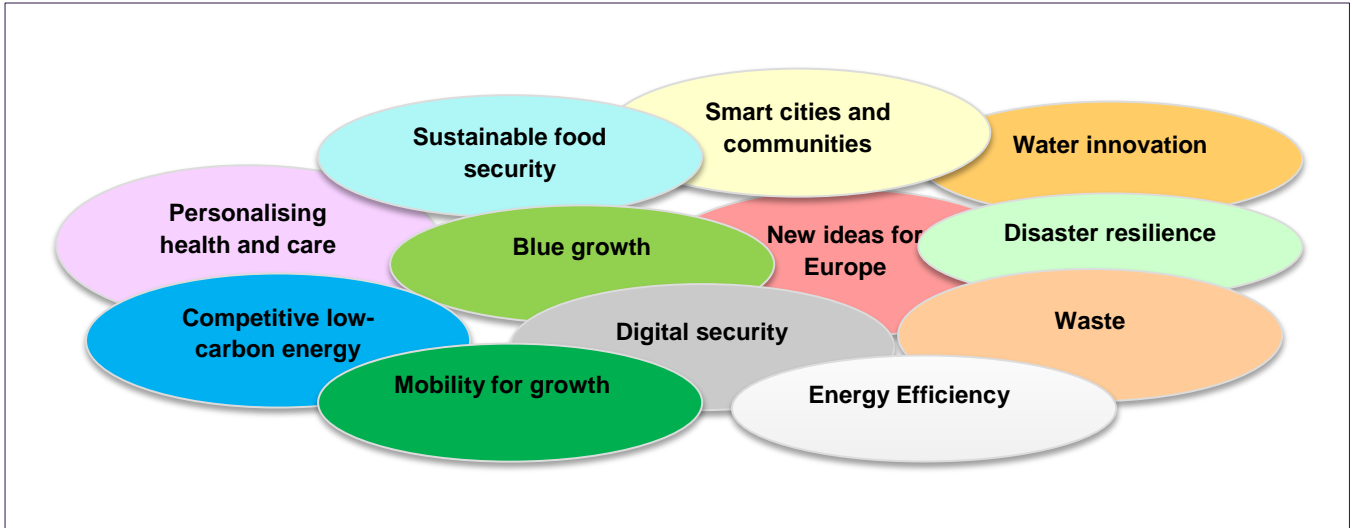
Smart cities and communities

Sustainable food security

Water innovation

Personalising health and care

Blue growth

New ideas for Europe

Disaster resilience

Competitive low-carbon energy

Digital security

Waste

Mobility for growth

Energy Efficiency